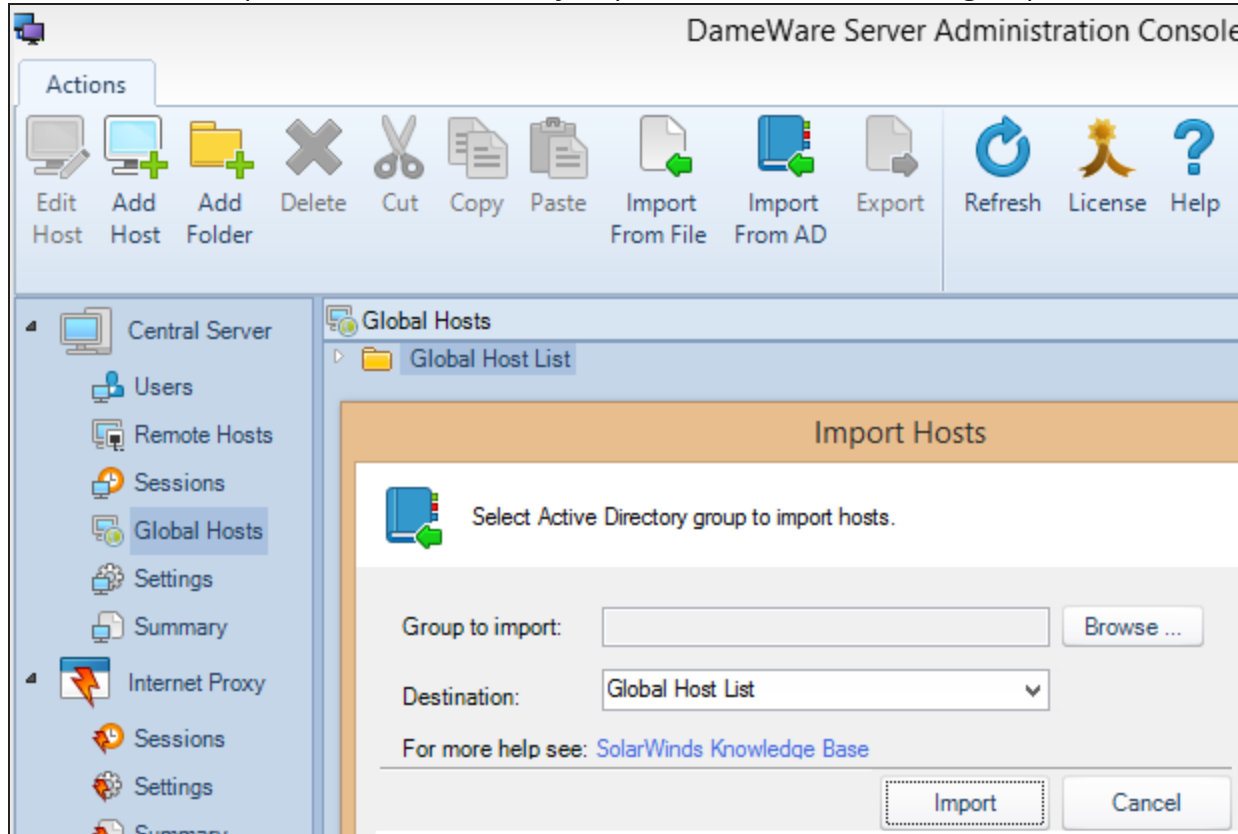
DameWare Server Administration Console

Actions

Edit Host
Add Host
Add Folder
Delete
Cut
Copy
Paste
Import From File
Import From AD
Export
Refresh
License
Help

Central Server
Users
Remote Hosts
Sessions
Global Hosts
Settings
Summary
Internet Proxy
Sessions
Settings
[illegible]

Global Hosts
Global Host List

Import Hosts

Select Active Directory group to import hosts.

Group to import:
Browse ...
Destination:
Global Host List
For more help see: SolarWinds Knowledge Base

Import
Cancel